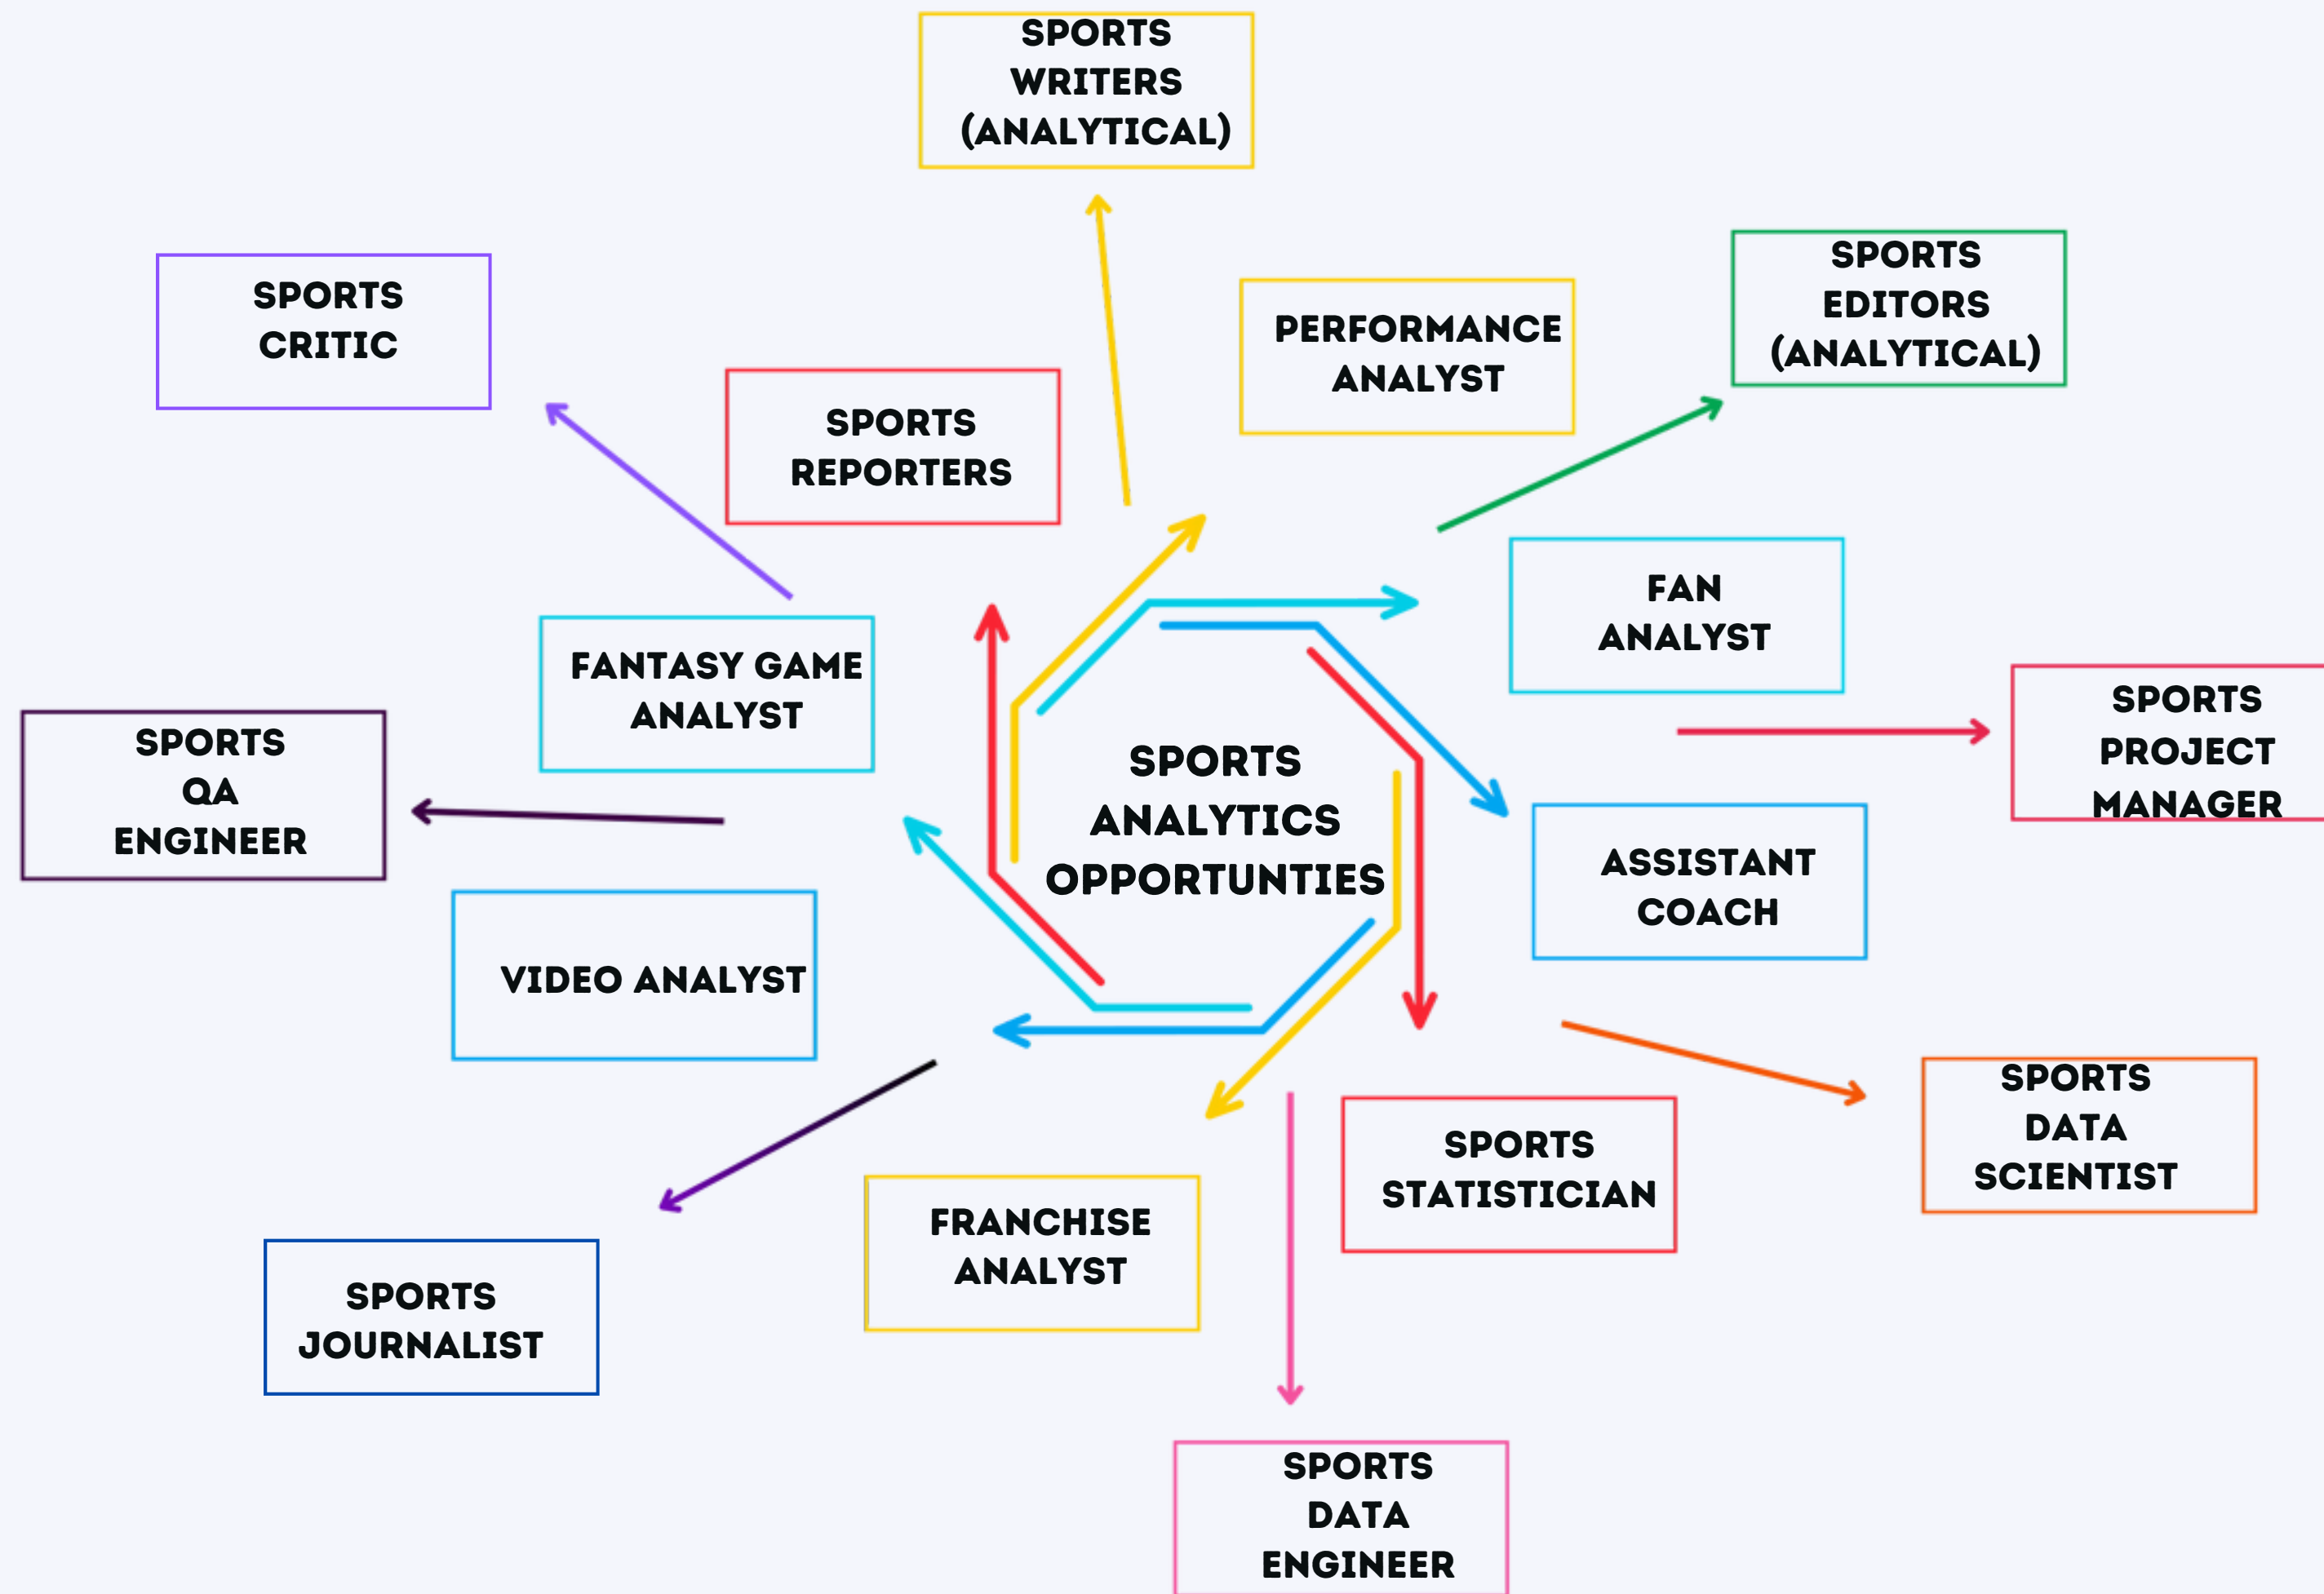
SPORTS WRITERS (ANALYTICAL)

SPORTS CRITIC

PERFORMANCE ANALYST

SPORTS EDITORS (ANALYTICAL)

SPORTS REPORTERS

FAN ANALYST

FANTASY GAME ANALYST

SPORTS PROJECT MANAGER

SPORTS QA ENGINEER

SPORTS ANALYTICS OPPORTUNTIES

ASSISTANT COACH

VIDEO ANALYST

SPORTS DATA SCIENTIST

SPORTS STATISTICIAN

FRANCHISE ANALYST

SPORTS JOURNALIST

SPORTS DATA ENGINEER